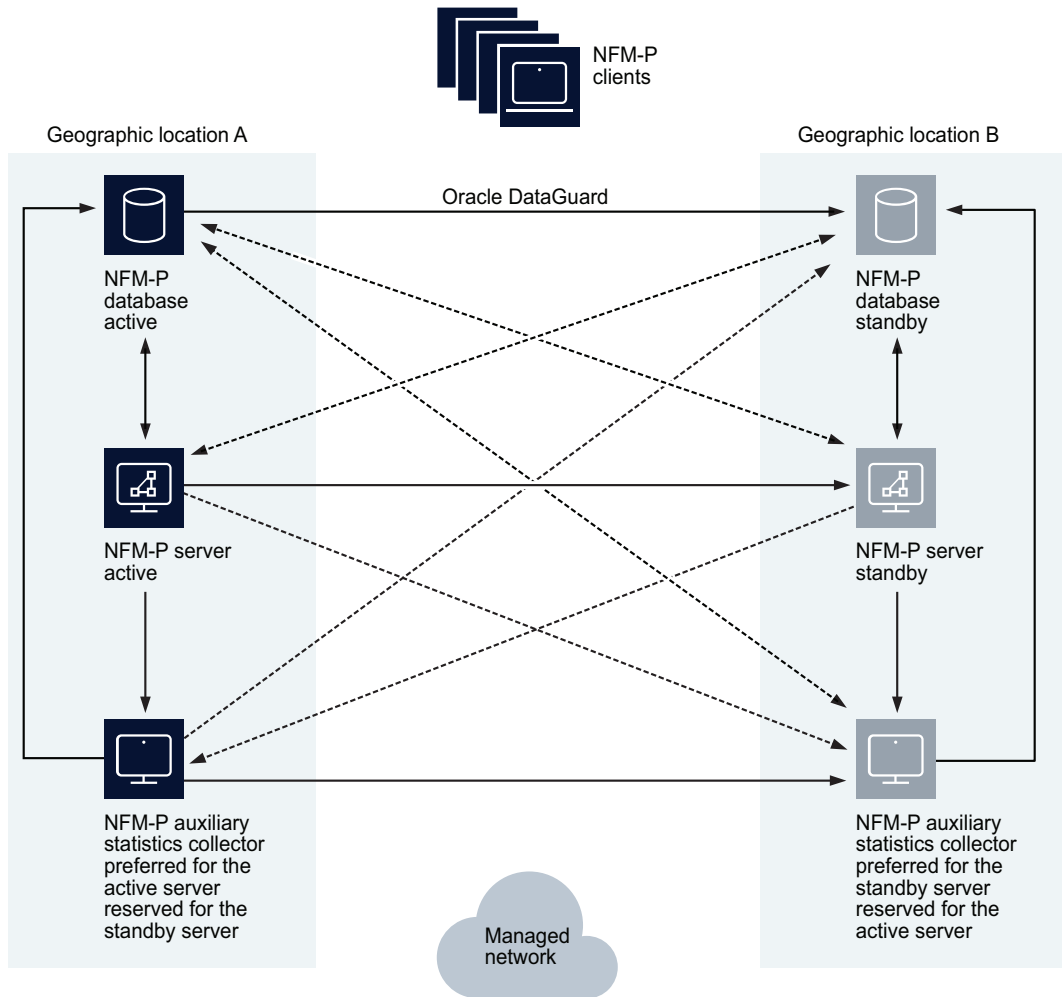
NFM-P clients

Geographic location A

Geographic location B

Oracle DataGuard

NFM-P database active

NFM-P database standby

NFM-P server active

NFM-P server standby

NFM-P auxiliary statistics collector preferred for the active server reserved for the standby server

NFM-P auxiliary statistics collector preferred for the standby server reserved for the active server

Managed network